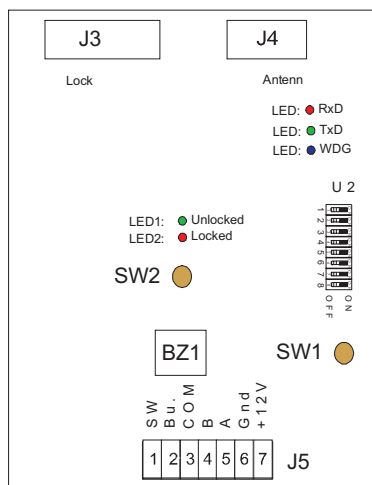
J3

J4

Lock

Antenn

LED: RxD
LED: TxD
LED: WDG

U 2

1 2 3 4 5 6 7 8

OFF

ON

LED1: Unlocked
LED2: Locked

SW2

BZ1

SW1

SW
Bu.
COM
B
A
Gnd
+12V

| 1 | 2 | 3 | 4 | 5 | 6 | 7 |
|---|---|---|---|---|---|---|

J5